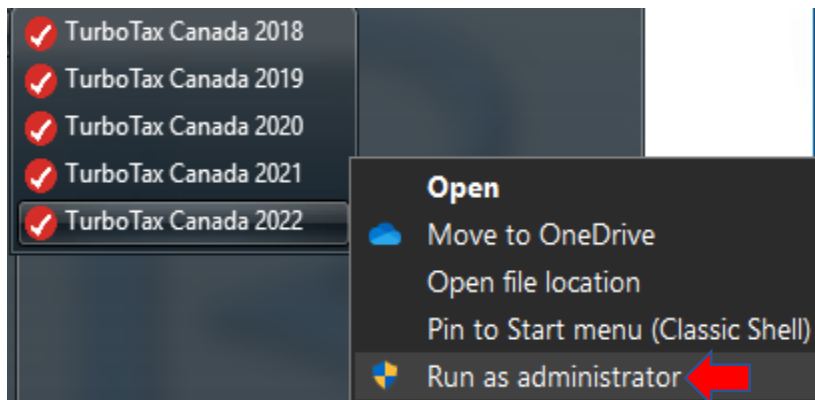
TurboTax Canada 2018
TurboTax Canada 2019
TurboTax Canada 2020
TurboTax Canada 2021
TurboTax Canada 2022

Open
Move to OneDrive
Open file location
Pin to Start menu (Classic Shell)
Run as administrator